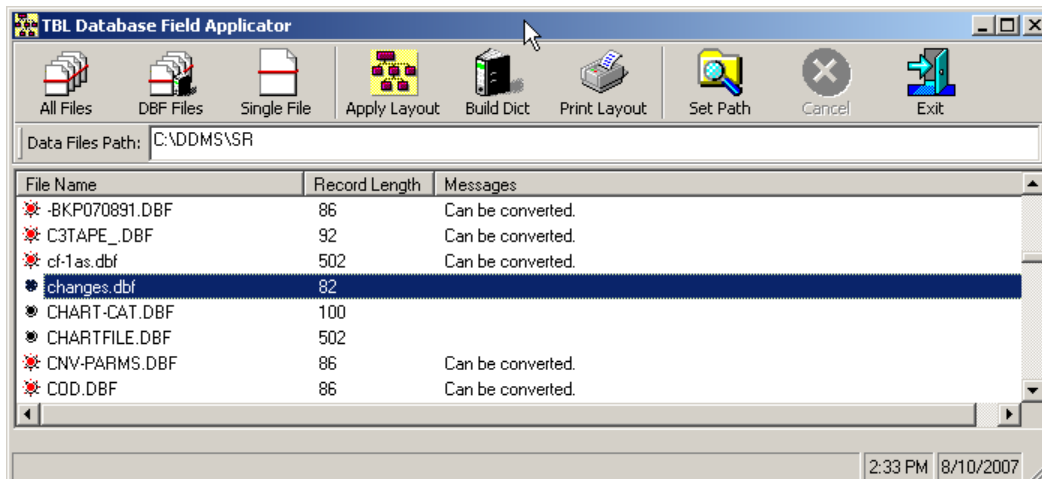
TBL Database Field Applicator

All Files DBF Files Single File Apply Layout Build Dict Print Layout Set Path Cancel Exit

Data Files Path: C:\DDMS\SR

| File Name | Record Length | Messages |
|---|---|---|
| -BKP070891.DBF | 86 | Can be converted. |
| C3TAPE_.DBF | 92 | Can be converted. |
| cf-1as.dbf | 502 | Can be converted. |
| changes.dbf | 82 | |
| CHART-CAT.DBF | 100 | |
| CHARTFILE.DBF | 502 | |
| CNV-PARMS.DBF | 86 | Can be converted. |
| COD.DBF | 86 | Can be converted. |

2:33 PM 8/10/2007